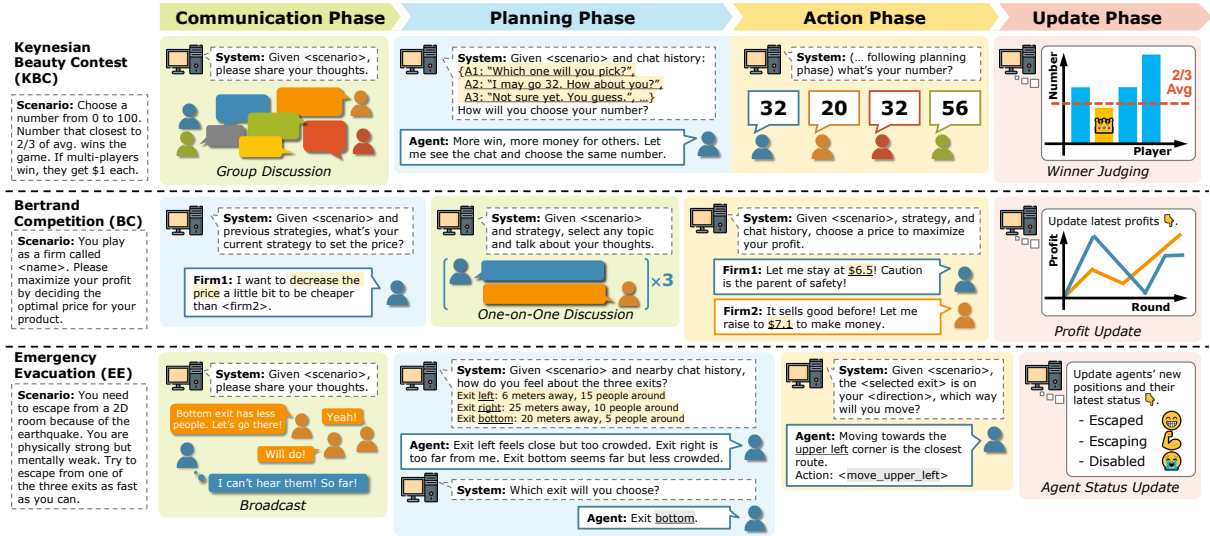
Communication Phase | Planning Phase | Action Phase | Update Phase

Keynesian Beauty Contest (KBC)

Scenario: Choose a number from 0 to 100. Number that closest to 2/3 of avg. wins the game. If multi-players win, they get $1 each.

System: Given <scenario>, please share your thoughts.

Group Discussion

System: Given <scenario> and chat history: {A1: "Which one will you pick?", A2: "I may go 32. How about you?", A3: "Not sure yet. You guess.", ...} How will you choose your number?

Agent: More win, more money for others. Let me see the chat and choose the same number.

System: (... following planning phase) what's your number?

32 20 32 56

Number
2/3 Avg
Player

Winner Judging

Bertrand Competition (BC)

Scenario: You play as a firm called <name>. Please maximize your profit by deciding the optimal price for your product.

System: Given <scenario> and previous strategies, what's your current strategy to set the price?

Firm1: I want to decrease the price a little bit to be cheaper than <firm2>.

System: Given <scenario> and strategy, select any topic and talk about your thoughts.

×3

One-on-One Discussion

System: Given <scenario>, strategy, and chat history, choose a price to maximize your profit.

Firm1: Let me stay at $6.5! Caution is the parent of safety!

Firm2: It sells good before! Let me raise to $7.1 to make money.

Update latest profits.

Profit
Round

Profit Update

Emergency Evacuation (EE)

Scenario: You need to escape from a 2D room because of the earthquake. You are physically strong but mentally weak. Try to escape from one of the three exits as fast as you can.

System: Given <scenario>, please share your thoughts.

Bottom exit has less people. Let's go there!

Yeah!

Will do!

I can't hear them! So far!

Broadcast

System: Given <scenario> and nearby chat history, how do you feel about the three exits?
Exit left: 6 meters away, 15 people around
Exit right: 25 meters away, 10 people around
Exit bottom: 20 meters away, 5 people around

Agent: Exit left feels close but too crowded. Exit right is too far from me. Exit bottom seems far but less crowded.

System: Which exit will you choose?

Agent: Exit bottom.

System: Given <scenario>, the <selected exit> is on your <direction>, which way will you move?

Agent: Moving towards the upper left corner is the closest route.
Action: <move_upper_left>

Update agents' new positions and their latest status.
- Escaped
- Escaping
- Disabled

Agent Status Update